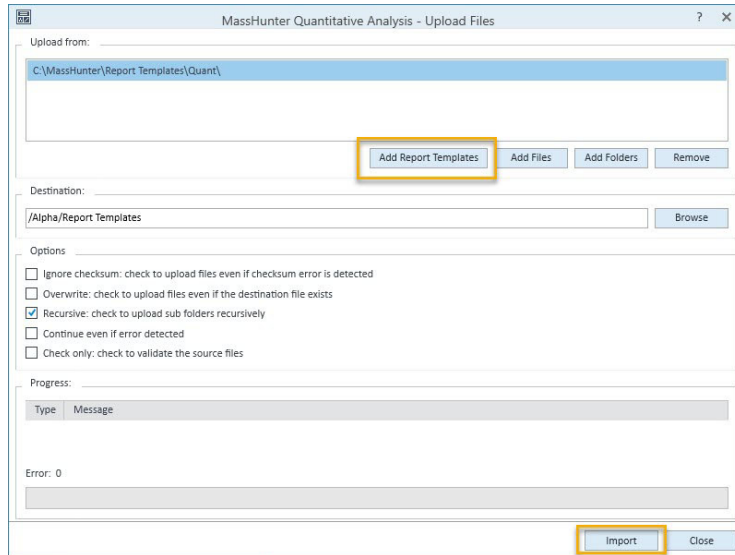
MassHunter Quantitative Analysis - Upload Files

? ×

Upload from:

C:\MassHunter\Report Templates\Quant\

Add Report Templates | Add Files | Add Folders | Remove

Destination:

/Alpha/Report Templates

Browse

Options

☐ Ignore checksum: check to upload files even if checksum error is detected
☐ Overwrite: check to upload files even if the destination file exists
☑ Recursive: check to upload sub folders recursively
☐ Continue even if error detected
☐ Check only: check to validate the source files

Progress:

| Type | Message |
|---|---|

Error: 0

Import | Close